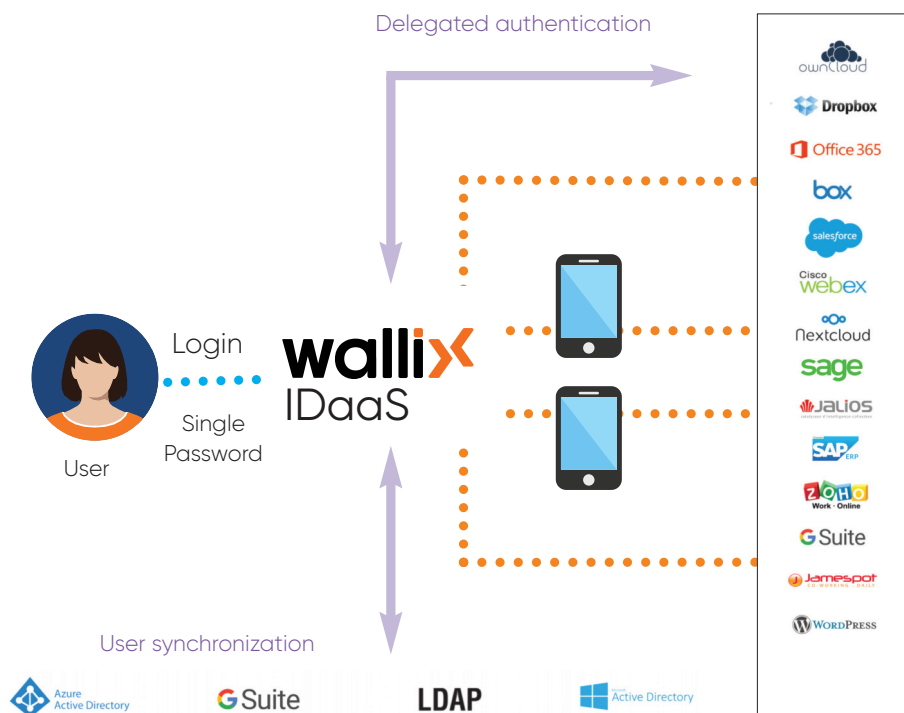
Delegated authentication

owncloud
Dropbox
Office 365
box
salesforce
Cisco webex
Nextcloud
sage
JALIOS
SAP ERP
ZOHO Work · Online
G Suite
Jamespot
WordPress

Login

Single Password

User

wallix
IDaaS

User synchronization

Azure Active Directory
G Suite
LDAP
Active Directory